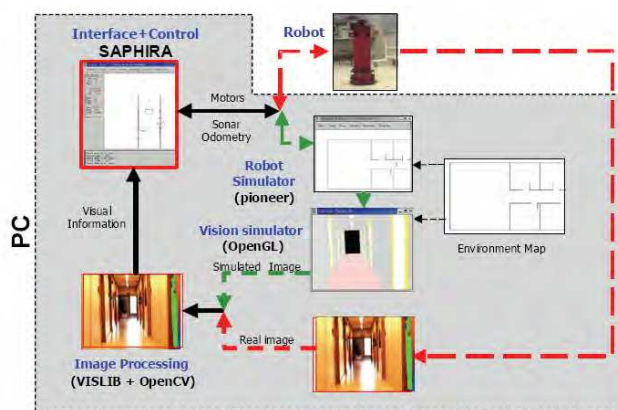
Interface+Control
SAPHIRA

Robot

Motors

Sonar
Odometry

Robot
Simulator
(pioneer)

Visual
Information

PC

Vision simulator
(OpenGL)

Environment Map

Simulated Image

Real image

Image Processing
(VISLIB + OpenCV)